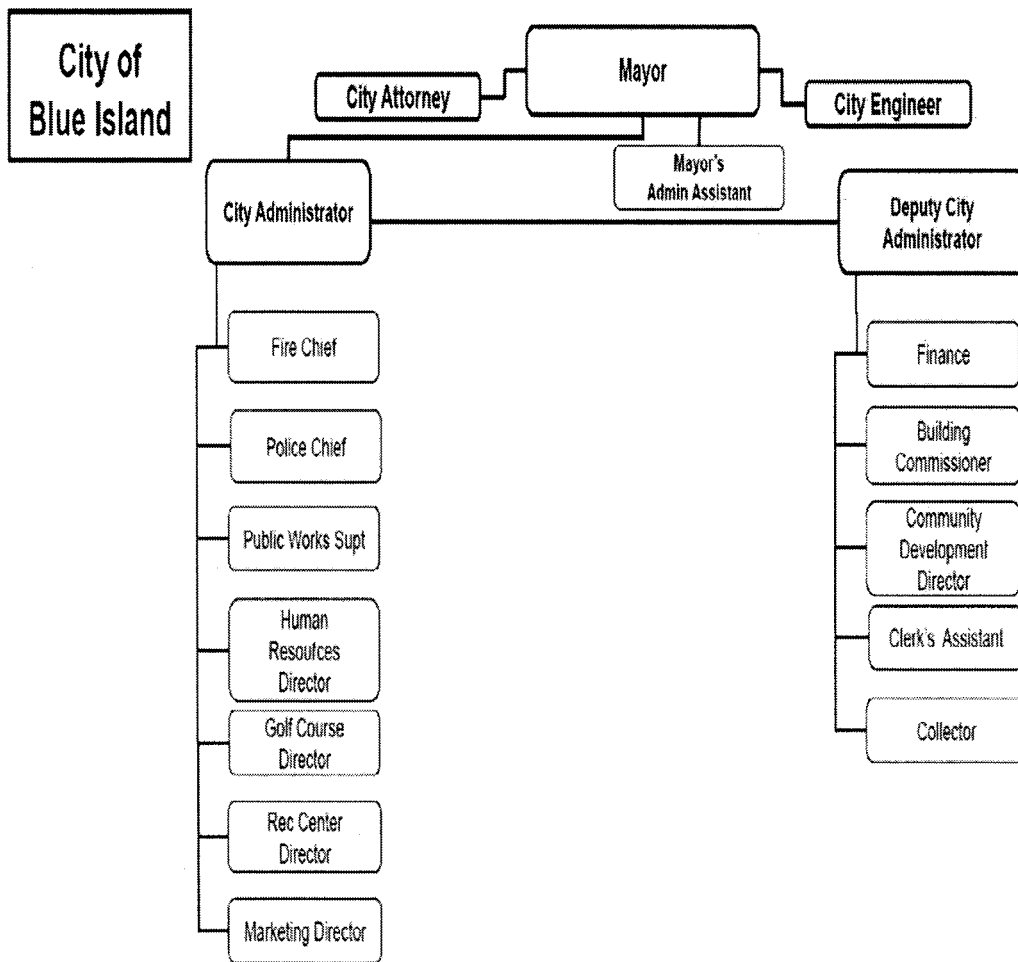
City of Blue Island

Mayor

City Attorney

City Engineer

Mayor's Admin Assistant

City Administrator

Deputy City Administrator

Fire Chief

Police Chief

Public Works Supt

Human Resoufces Director

Golf Course Director

Rec Center Director

Marketing Director

Finance

Building Commissioner

Community Development Director

Clerk's Assistant

Collector